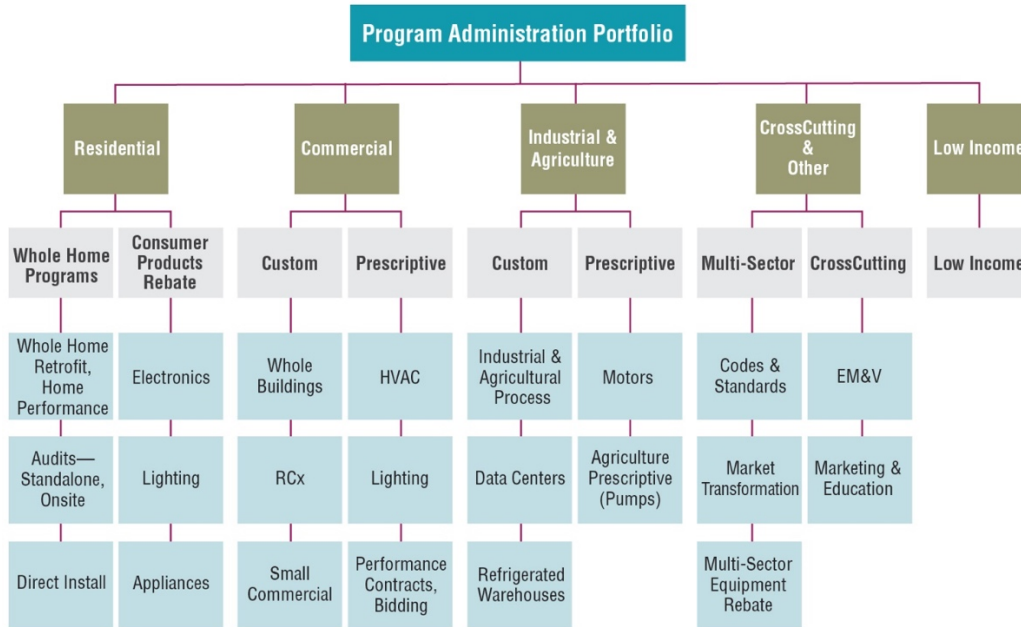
Program Administration Portfolio

Residential

Whole Home Programs

Whole Home Retrofit, Home Performance

Audits—Standalone, Onsite

Direct Install

Consumer Products Rebate

Electronics

Lighting

Appliances

Commercial

Custom

Whole Buildings

RCx

Small Commercial

Prescriptive

HVAC

Lighting

Performance Contracts, Bidding

Industrial & Agriculture

Custom

Industrial & Agricultural Process

Data Centers

Refrigerated Warehouses

Prescriptive

Motors

Agriculture Prescriptive (Pumps)

CrossCutting & Other

Multi-Sector

Codes & Standards

Market Transformation

Multi-Sector Equipment Rebate

CrossCutting

EM&V

Marketing & Education

Low Income

Low Income